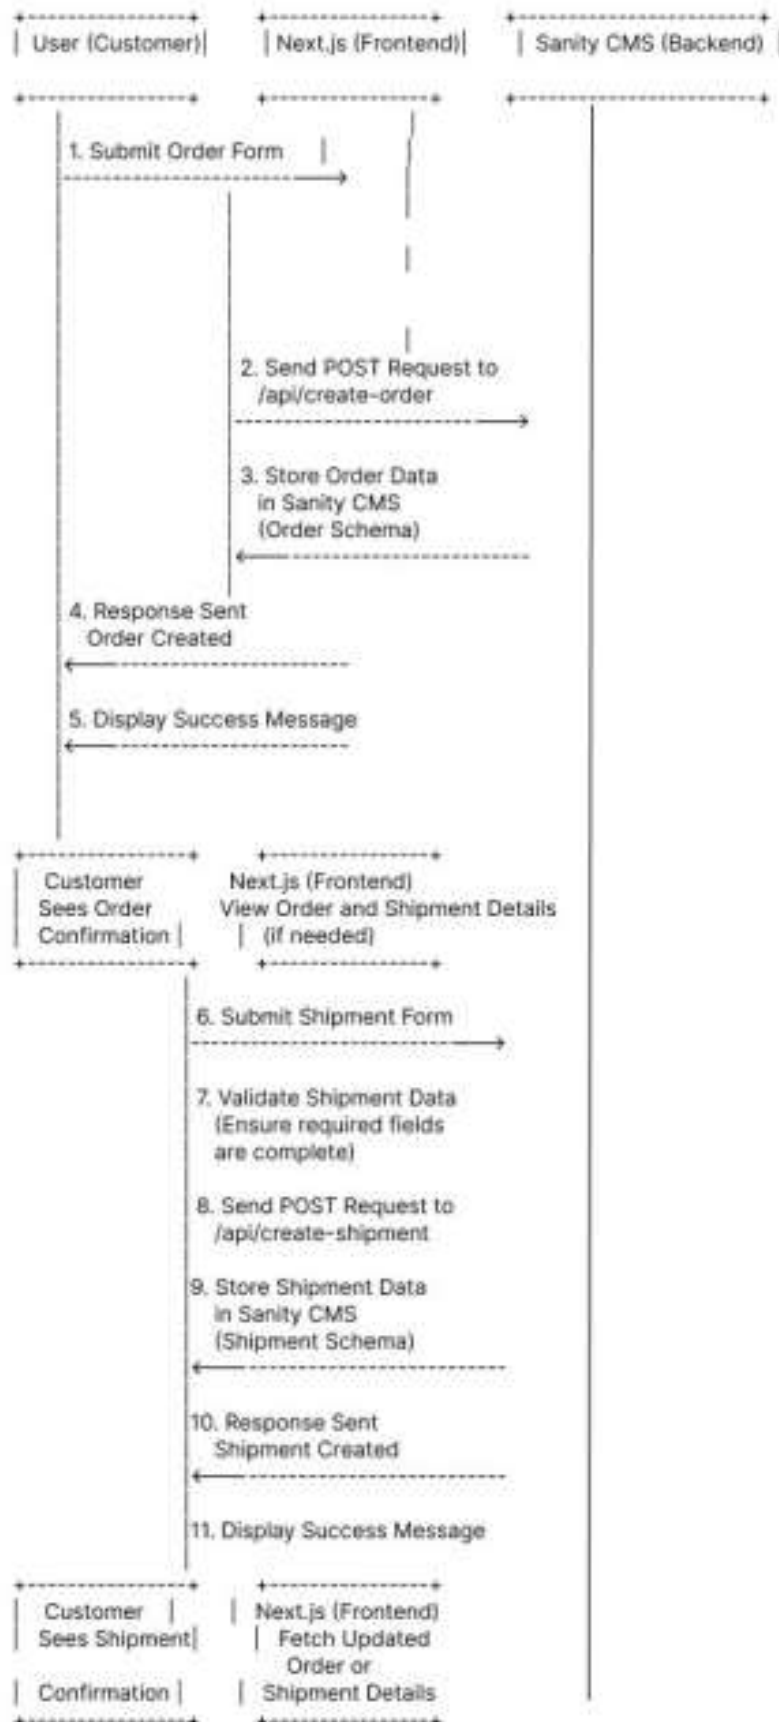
| User (Customer)| | Next.js (Frontend)| | Sanity CMS (Backend) |

1. Submit Order Form |

2. Send POST Request to /api/create-order

3. Store Order Data in Sanity CMS (Order Schema)

4. Response Sent Order Created

5. Display Success Message

| Customer Sees Order Confirmation |

Next.js (Frontend) View Order and Shipment Details | (if needed)

6. Submit Shipment Form

7. Validate Shipment Data (Ensure required fields are complete)

8. Send POST Request to /api/create-shipment

9. Store Shipment Data in Sanity CMS (Shipment Schema)

10. Response Sent Shipment Created

11. Display Success Message

| Customer | | Sees Shipment| | Confirmation |

| Next.js (Frontend) | Fetch Updated Order or | Shipment Details